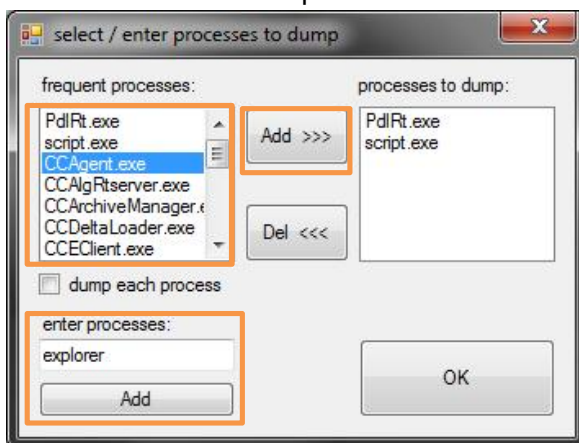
select / enter processes to dump

frequent processes:

PdlRt.exe
script.exe
CCAgent.exe
CCAlgRtserver.exe
CCArchiveManager.e
CCDeltaLoader.exe
CCEClient.exe

Add >>>

Del <<<

processes to dump:

PdlRt.exe
script.exe

dump each process

enter processes:

explorer

Add

OK